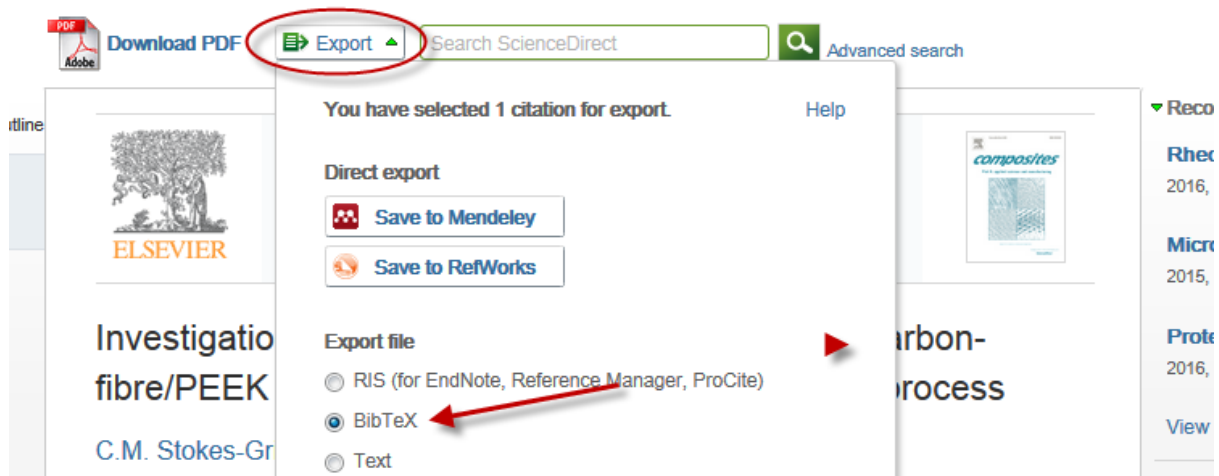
PDF
Adobe
Download PDF
Export
Search ScienceDirect
Advanced search
tline
You have selected 1 citation for export.
Help
Direct export
Save to Mendeley
Save to RefWorks
Export file
RIS (for EndNote, Reference Manager, ProCite)
BibTeX
Text
ELSEVIER
composites
Investigatio
fibre/PEEK
C.M. Stokes-Gr
arbon-
process
Reco
Rheo
2016,
Micro
2015,
Prote
2016,
View